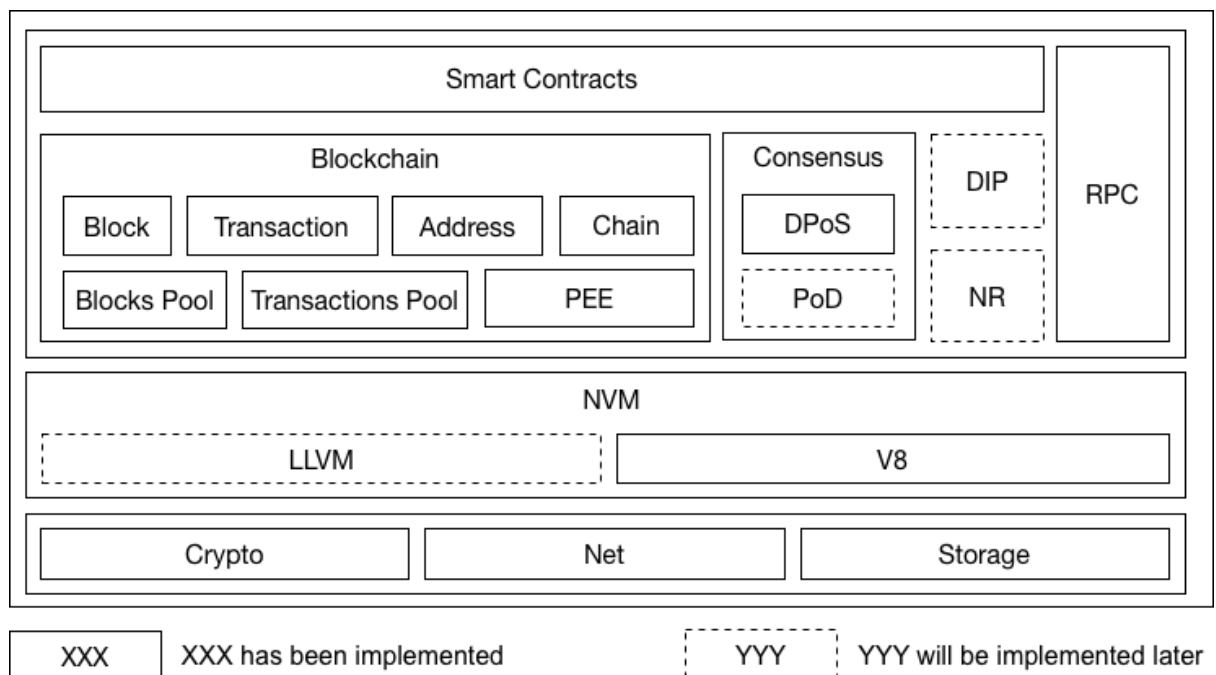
Smart Contracts

Blockchain

Block

Transaction

Address

Chain

Blocks Pool

Transactions Pool

PEE

Consensus

DPoS

PoD

DIP

NR

RPC

NVM

LLVM

V8

Crypto

Net

Storage

XXX

XXX has been implemented

YYY

YYY will be implemented later